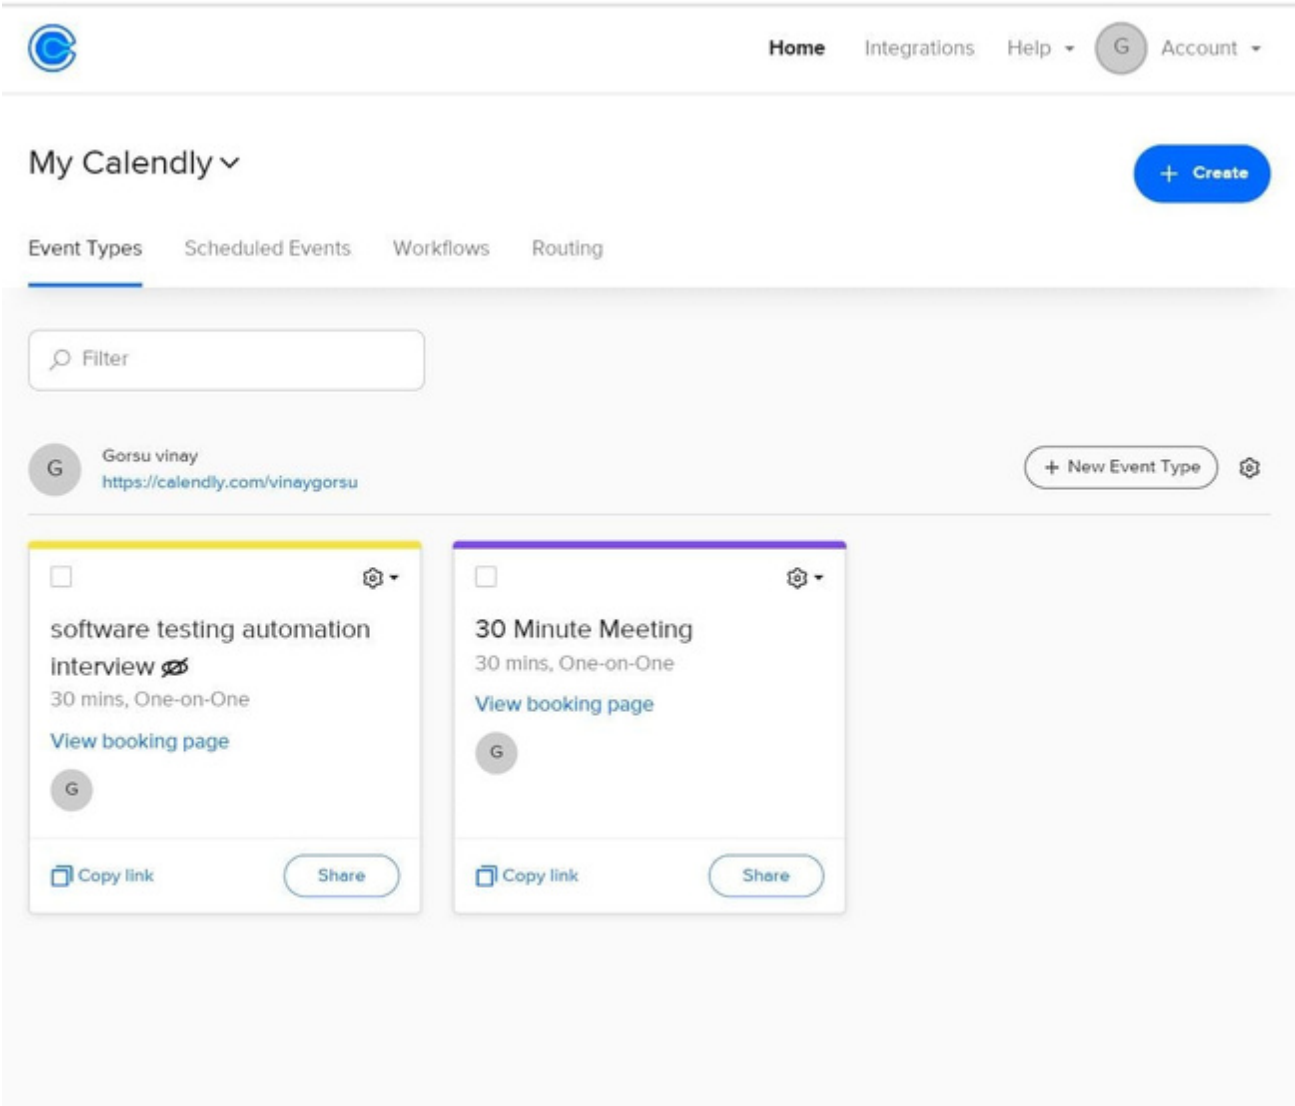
Home Integrations Help G Account

My Calendly

+ Create

Event Types Scheduled Events Workflows Routing

Filter

G Gorsu vinay
https://calendly.com/vinaygorsu

+ New Event Type

software testing automation interview
30 mins, One-on-One
View booking page
G
Copy link Share

30 Minute Meeting
30 mins, One-on-One
View booking page
G
Copy link Share